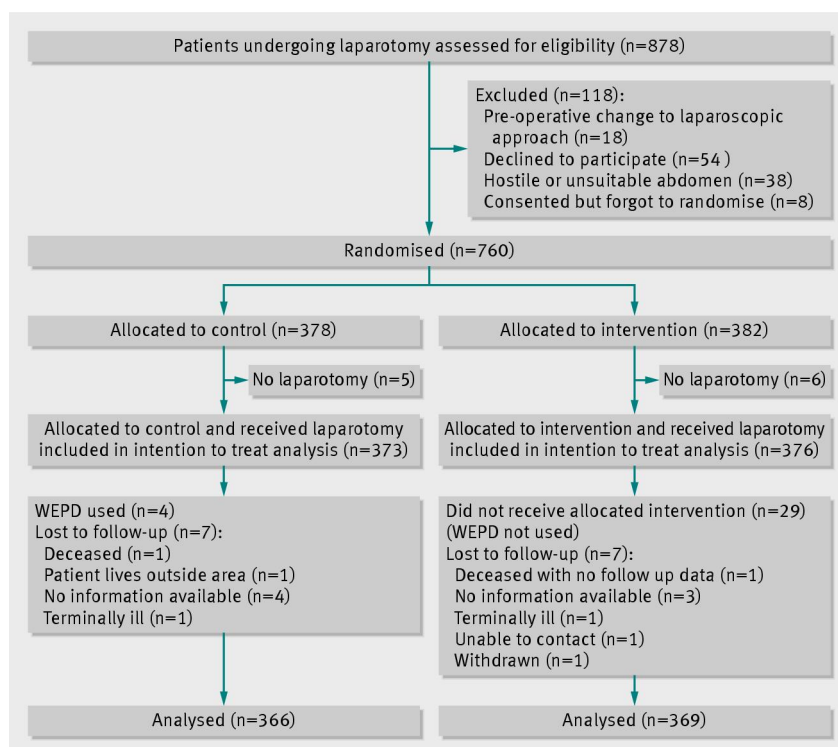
Patients undergoing laparotomy assessed for eligibility (n=878)

Excluded (n=118):
Pre-operative change to laparoscopic approach (n=18)
Declined to participate (n=54 )
Hostile or unsuitable abdomen (n=38)
Consented but forgot to randomise (n=8)

Randomised (n=760)

Allocated to control (n=378)

No laparotomy (n=5)

Allocated to control and received laparotomy included in intention to treat analysis (n=373)

WEPD used (n=4)
Lost to follow-up (n=7):
Deceased (n=1)
Patient lives outside area (n=1)
No information available (n=4)
Terminally ill (n=1)

Analysed (n=366)

Allocated to intervention (n=382)

No laparotomy (n=6)

Allocated to intervention and received laparotomy included in intention to treat analysis (n=376)

Did not receive allocated intervention (n=29) (WEPD not used)
Lost to follow-up (n=7):
Deceased with no follow up data (n=1)
No information available (n=3)
Terminally ill (n=1)
Unable to contact (n=1)
Withdrawn (n=1)

Analysed (n=369)